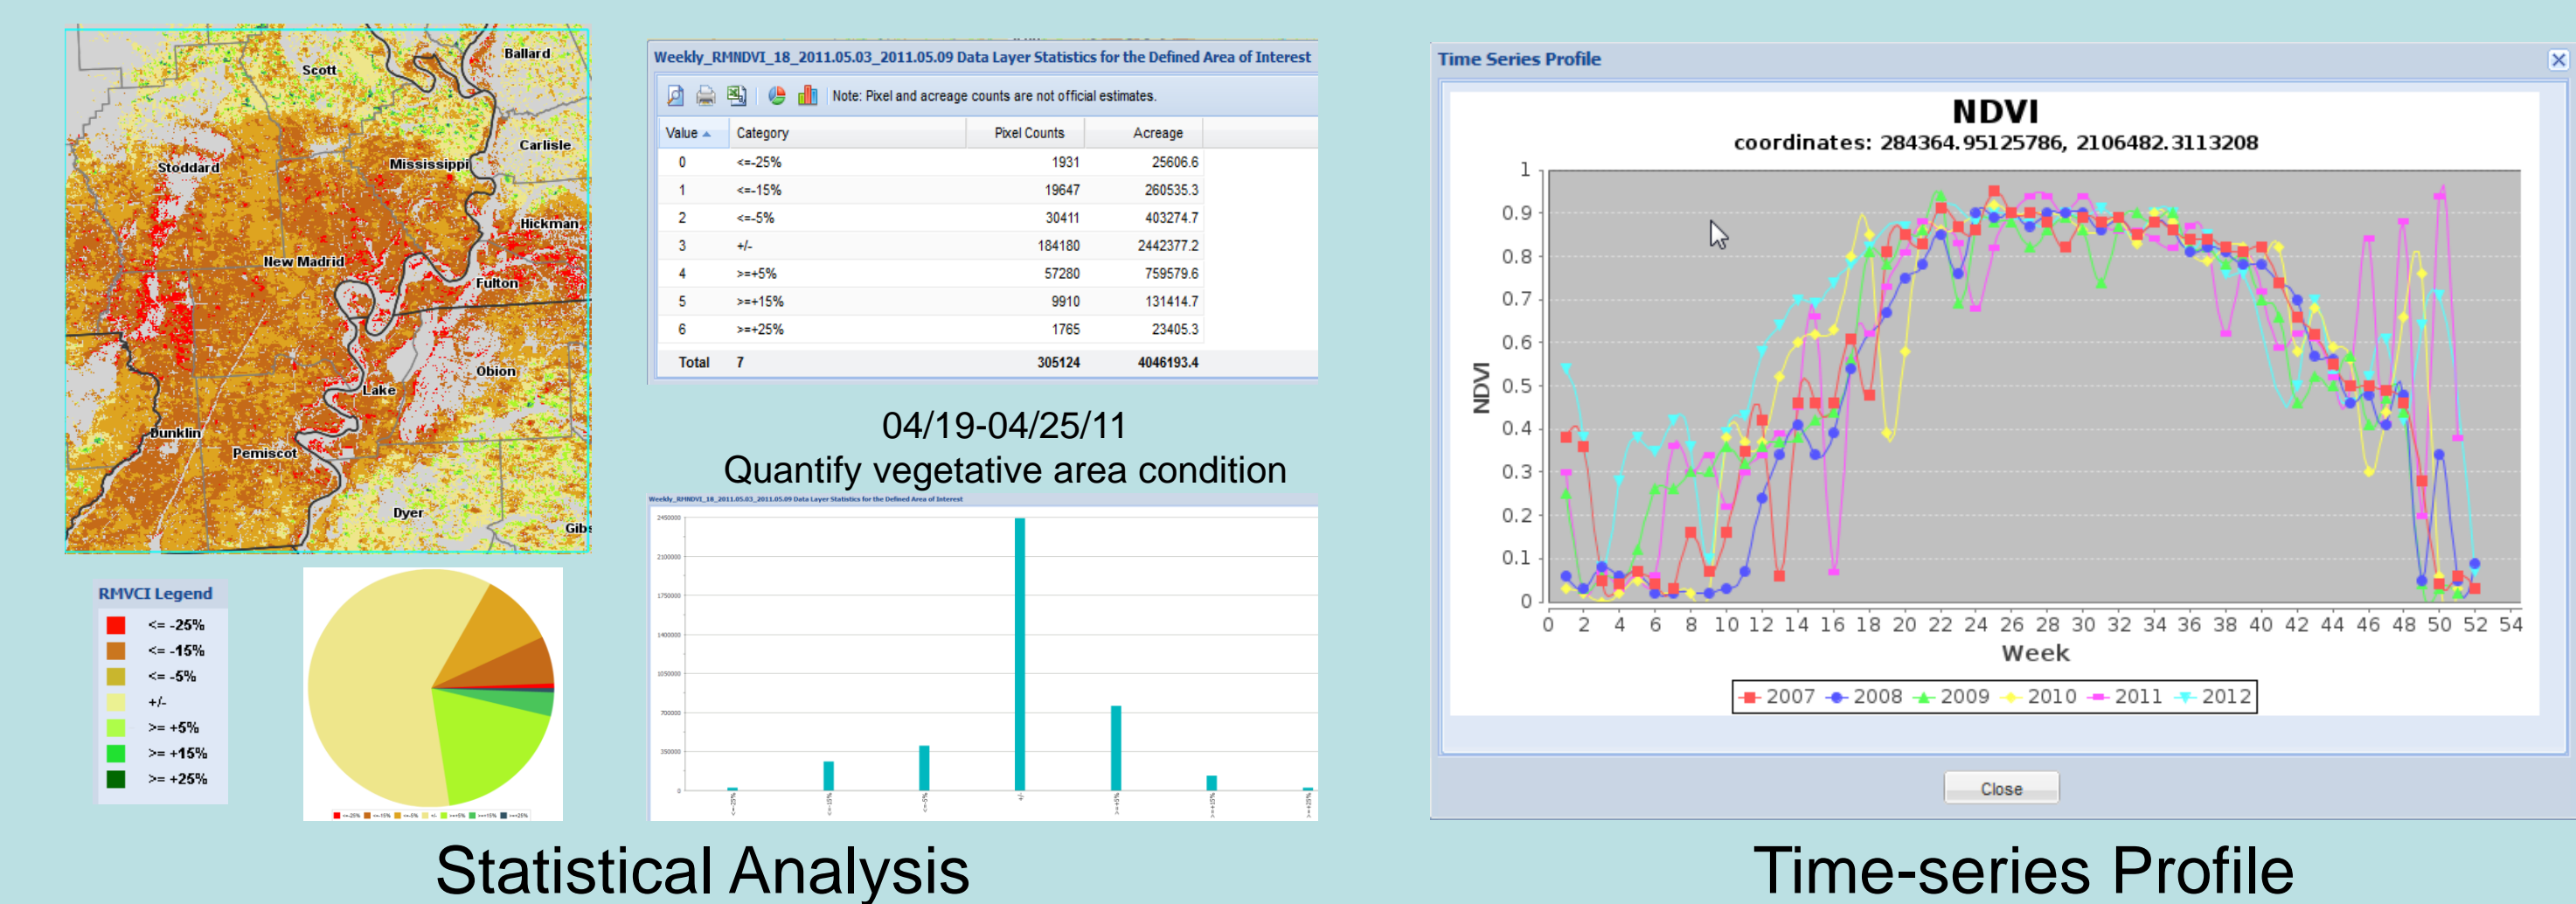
Ballard
Scott
Carlisle
Stoddard
Mississippi
Hickman
New Madrid
Fulton
Obion
Lake
Dunklin
Pemiscot
Dyer
Gibs

RMVCI Legend
<= -25%
<= -15%
<= -5%
+/-
>= +5%
>= +15%
>= +25%

Weekly_RMNDVI_18_2011.05.03_2011.05.09 Data Layer Statistics for the Defined Area of Interest

Note: Pixel and acreage counts are not official estimates.

| Value | Category | Pixel Counts | Acreage |
|---|---|---|---|
| 0 | <=-25% | 1931 | 25606.6 |
| 1 | <=-15% | 19647 | 260535.3 |
| 2 | <=-5% | 30411 | 403274.7 |
| 3 | +/- | 184180 | 2442377.2 |
| 4 | >=+5% | 57280 | 759579.6 |
| 5 | >=+15% | 9910 | 131414.7 |
| 6 | >=+25% | 1765 | 23405.3 |
| Total | 7 | 305124 | 4046193.4 |

04/19-04/25/11
Quantify vegetative area condition

Weekly_RMNDVI_18_2011.05.03_2011.05.09 Data Layer Statistics for the Defined Area of Interest

2450000
2100000
1750000
1400000
1050000
700000
350000
0

Time Series Profile
NDVI
coordinates: 284364.95125786, 2106482.3113208
1
0.9
0.8
0.7
0.6
0.5
0.4
0.3
0.2
0.1
0
NDVI
0 2 4 6 8 10 12 14 16 18 20 22 24 26 28 30 32 34 36 38 40 42 44 46 48 50 52 54
Week
2007 2008 2009 2010 2011 2012
Close

Statistical Analysis
Time-series Profile